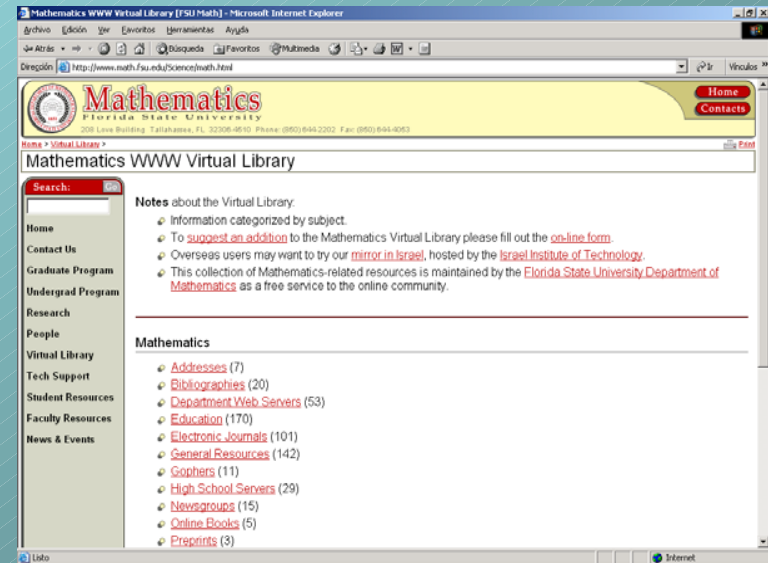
Mathematics WWW Virtual Library [FSU Math] - Microsoft Internet Explorer

Archivo Edición Ver Favoritos Herramientas Ayuda

Atrás Búsqueda Favoritos Multimedia

Dirección http://www.math.fsu.edu/Science/math.html Ir Vínculos

Mathematics
Florida State University
208 Love Building Tallahassee, FL 32306-4510 Phone: (850) 644-2202 Fax: (850) 644-4053

Home
Contacts

Home > Virtual Library >

Print

Mathematics WWW Virtual Library

Search: Go

Home
Contact Us
Graduate Program
Undergrad Program
Research
People
Virtual Library
Tech Support
Student Resources
Faculty Resources
News & Events

Notes about the Virtual Library:

Information categorized by subject.
To suggest an addition to the Mathematics Virtual Library please fill out the on-line form.
Overseas users may want to try our mirror in Israel, hosted by the Israel Institute of Technology.
This collection of Mathematics-related resources is maintained by the Florida State University Department of Mathematics as a free service to the online community.

Mathematics

Addresses (7)
Bibliographies (20)
Department Web Servers (53)
Education (170)
Electronic Journals (101)
General Resources (142)
Gophers (11)
High School Servers (29)
Newsgroups (15)
Online Books (5)
Preprints (3)

Listo

Internet